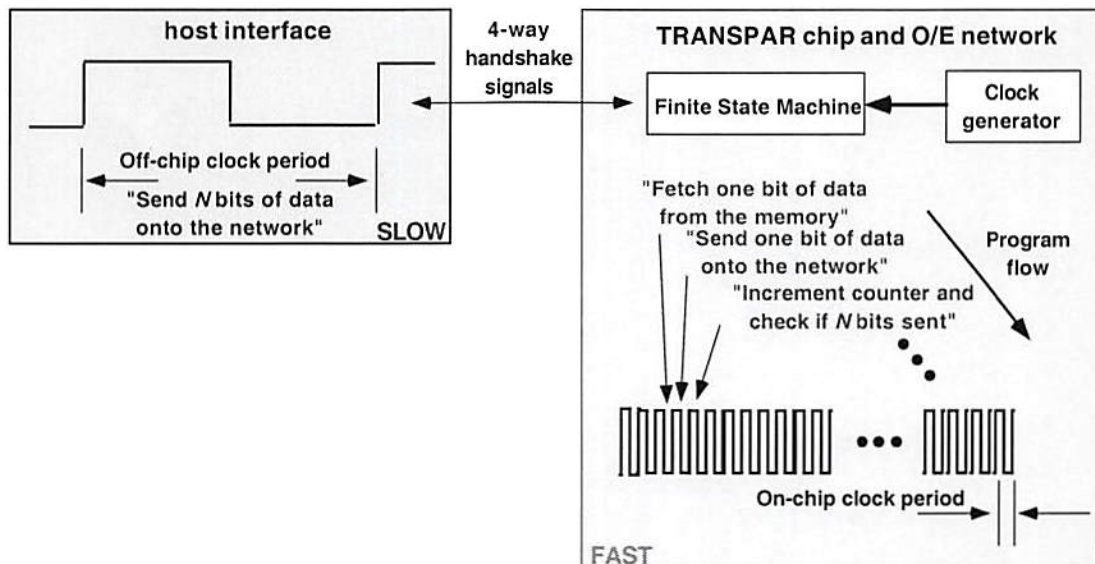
host interface

Off-chip clock period

"Send $N$ bits of data onto the network"

SLOW

4-way handshake signals

TRANSPAR chip and O/E network

Finite State Machine

Clock generator

"Fetch one bit of data from the memory"

"Send one bit of data onto the network"

"Increment counter and check if $N$ bits sent"

Program flow

On-chip clock period

FAST